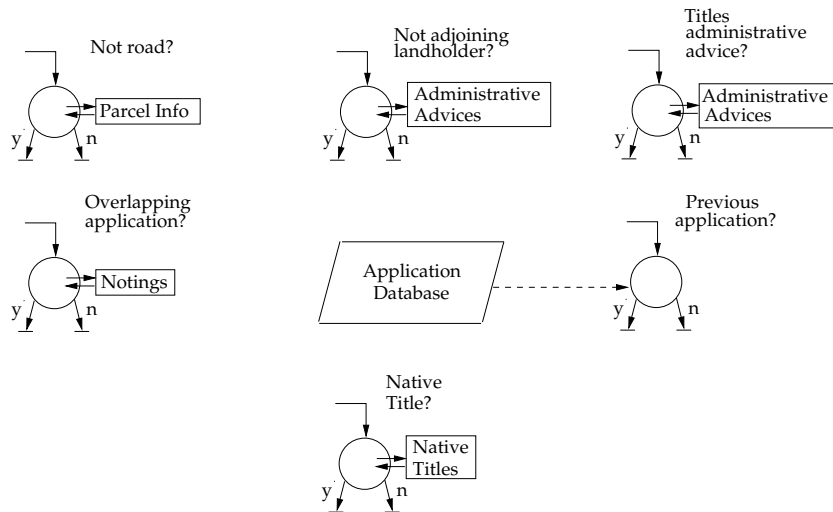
Not road?

Parcel Info

y n

Not adjoining landholder?

Administrative Advices

y n

Titles administrative advice?

Administrative Advices

y n

Overlapping application?

Notings

y n

Application Database

Previous application?

y n

Native Title?

Native Titles

y n